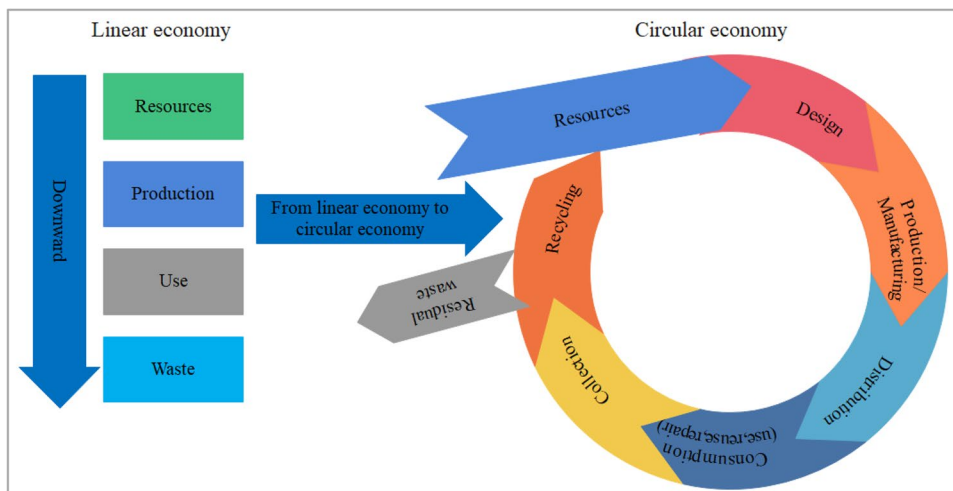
Linear economy

Downward

Resources

Production

Use

Waste

From linear economy to circular economy

Circular economy

Resources

Design

Production/ Manufacturing

Distribution

Consumption (use,reuse,repair)

Collection

Recycling

Residual waste